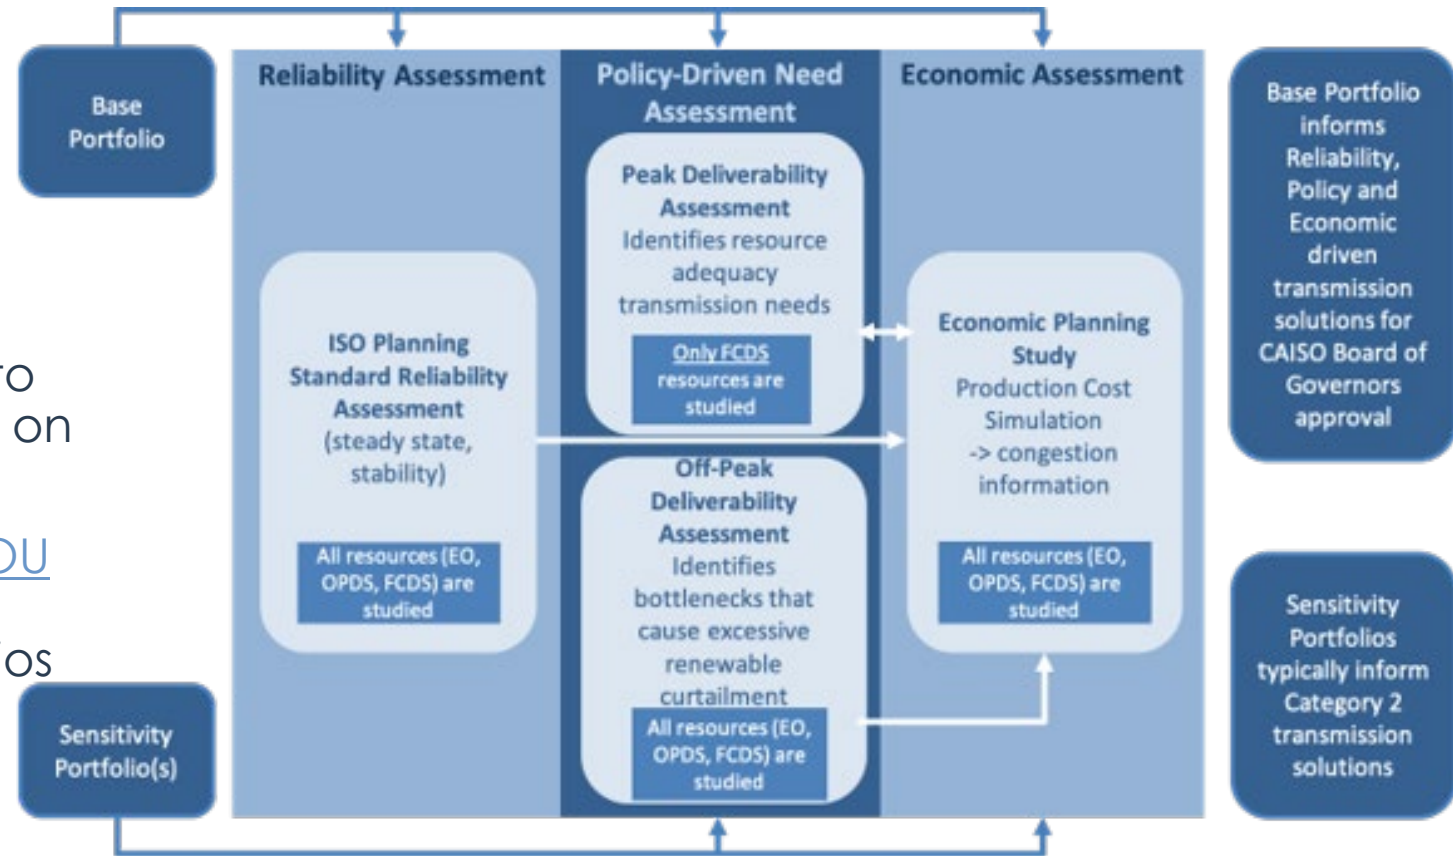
Base Portfolio

Reliability Assessment

Policy-Driven Need Assessment

Economic Assessment

Base Portfolio informs Reliability, Policy and Economic driven transmission solutions for CAISO Board of Governors approval

Peak Deliverability Assessment Identifies resource adequacy transmission needs

Only FCDS resources are studied

ISO Planning Standard Reliability Assessment (steady state, stability)

All resources (EO, OPDS, FCDS) are studied

Economic Planning Study Production Cost Simulation -> congestion information

All resources (EO, OPDS, FCDS) are studied

Off-Peak Deliverability Assessment Identifies bottlenecks that cause excessive renewable curtailment

All resources (EO, OPDS, FCDS) are studied

ro
on
OU
os

Sensitivity Portfolio(s)

Sensitivity Portfolios typically inform Category 2 transmission solutions